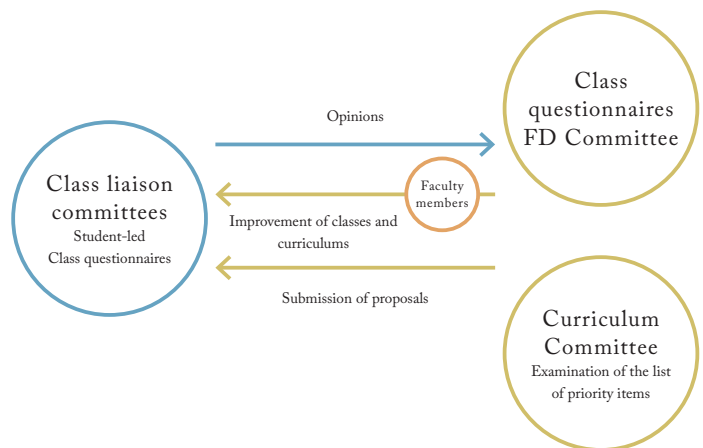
Class liaison committees
Student-led
Class questionnaires

Opinions

Class questionnaires
FD Committee

Faculty members

Improvement of classes and curriculums

Submission of proposals

Curriculum Committee
Examination of the list of priority items